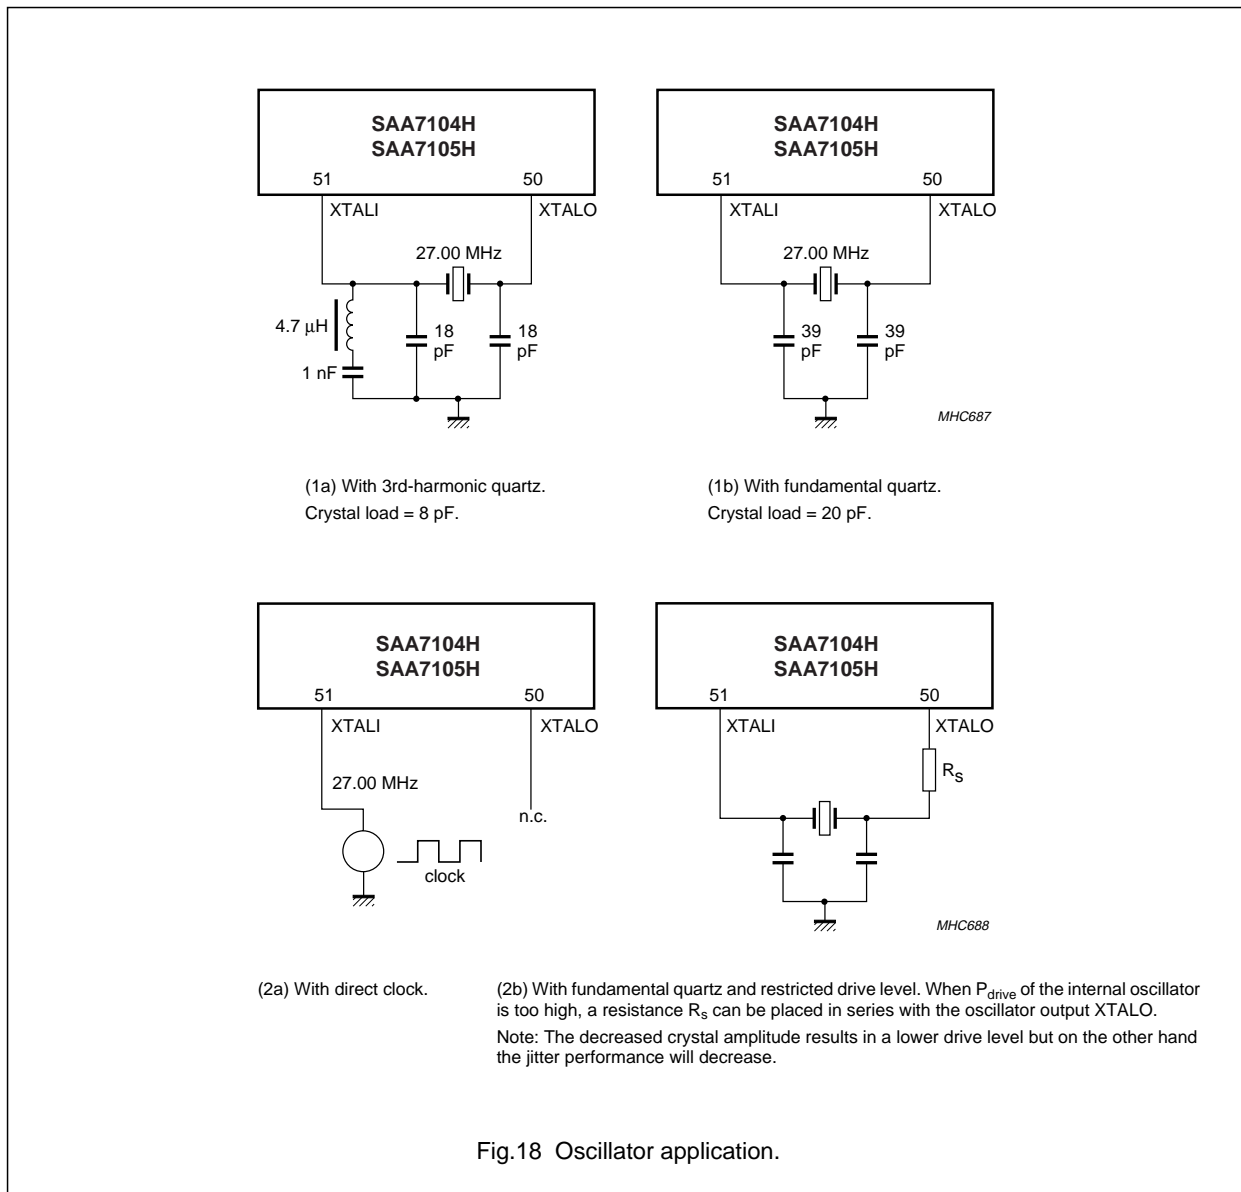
SAA7104H
SAA7105H
51
50
XTALI
XTALO
27.00 MHz
4.7 μH
18 pF
18 pF
1 nF

SAA7104H
SAA7105H
51
50
XTALI
XTALO
27.00 MHz
39 pF
39 pF
MHC687

(1a) With 3rd-harmonic quartz.
Crystal load = 8 pF.

(1b) With fundamental quartz.
Crystal load = 20 pF.

SAA7104H
SAA7105H
51
50
XTALI
XTALO
27.00 MHz
n.c.
clock

SAA7104H
SAA7105H
51
50
XTALI
XTALO
$R_S$
MHC688

(2a) With direct clock.

(2b) With fundamental quartz and restricted drive level. When $P_{drive}$ of the internal oscillator is too high, a resistance $R_s$ can be placed in series with the oscillator output XTALO.

Note: The decreased crystal amplitude results in a lower drive level but on the other hand the jitter performance will decrease.

Fig.18 Oscillator application.